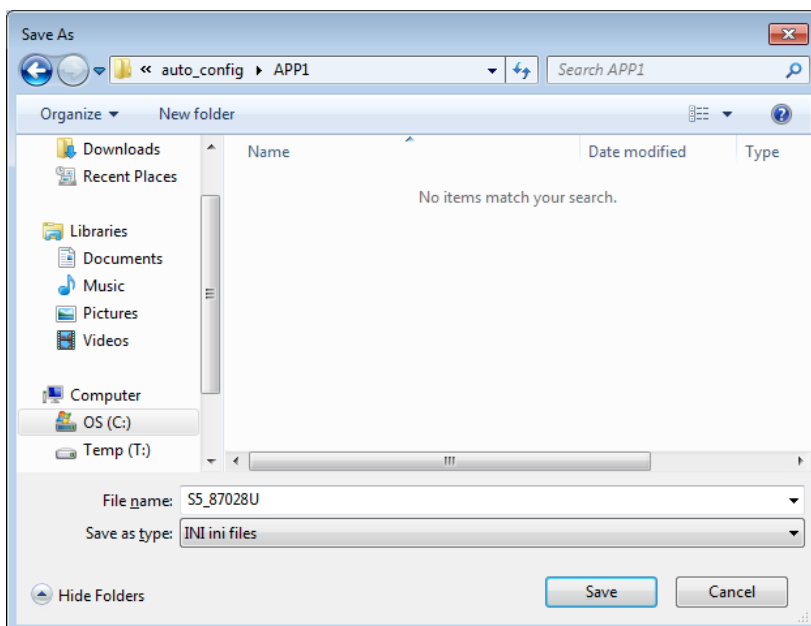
Save As

« auto_config ▸ APP1

Search APP1

Organize ▾ New folder

Downloads
Recent Places

Libraries
Documents
Music
Pictures
Videos

Computer
OS (C:)
Temp (T:)

Name
Date modified
Type

No items match your search.

File name: S5_87028U

Save as type: INI ini files

Hide Folders

Save
Cancel